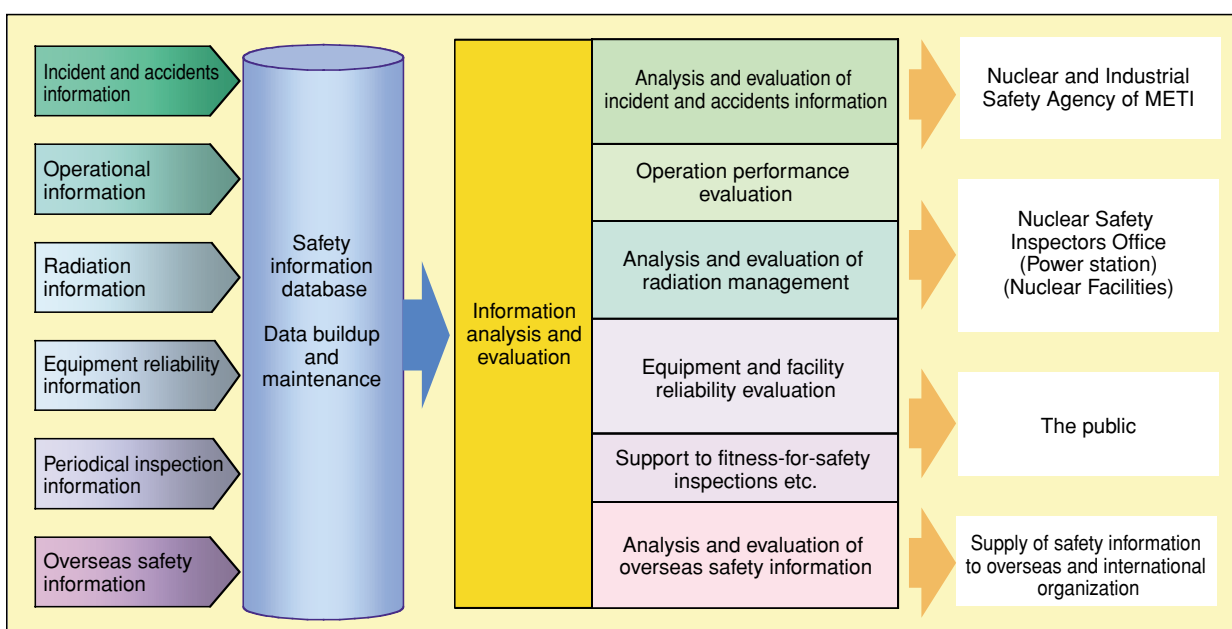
Incident and accidents information

Operational information

Radiation information

Equipment reliability information

Periodical inspection information

Overseas safety information

Safety information database

Data buildup and maintenance

Information analysis and evaluation

Analysis and evaluation of incident and accidents information

Operation performance evaluation

Analysis and evaluation of radiation management

Equipment and facility reliability evaluation

Support to fitness-for-safety inspections etc.

Analysis and evaluation of overseas safety information

Nuclear and Industrial Safety Agency of METI

Nuclear Safety Inspectors Office (Power station) (Nuclear Facilities)

The public

Supply of safety information to overseas and international organization